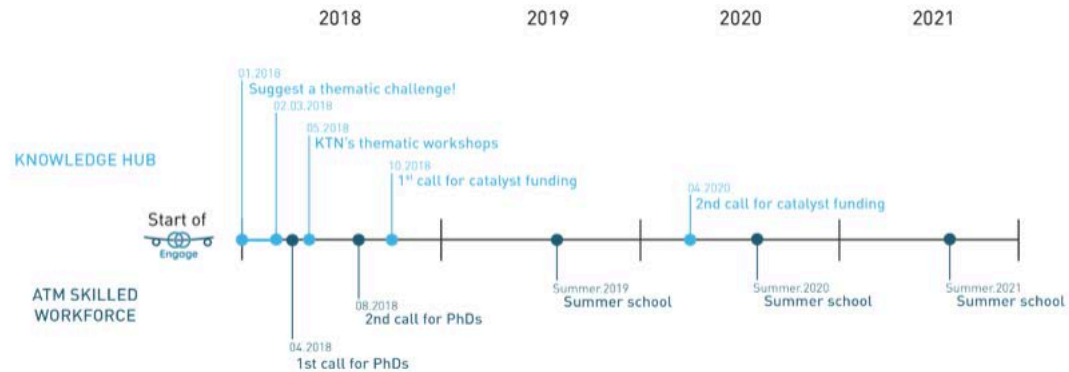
2018 2019 2020 2021

01.2018
Suggest a thematic challenge!

02.03.2018

05.2018
KTN's thematic workshops

KNOWLEDGE HUB

10.2018
$1^{st}$ call for catalyst funding

04.2020
2nd call for catalyst funding

Start of
Engage

ATM SKILLED WORKFORCE

08.2018
2nd call for PhDs

04.2018
1st call for PhDs

Summer.2019
Summer school

Summer.2020
Summer school

Summer.2021
Summer school